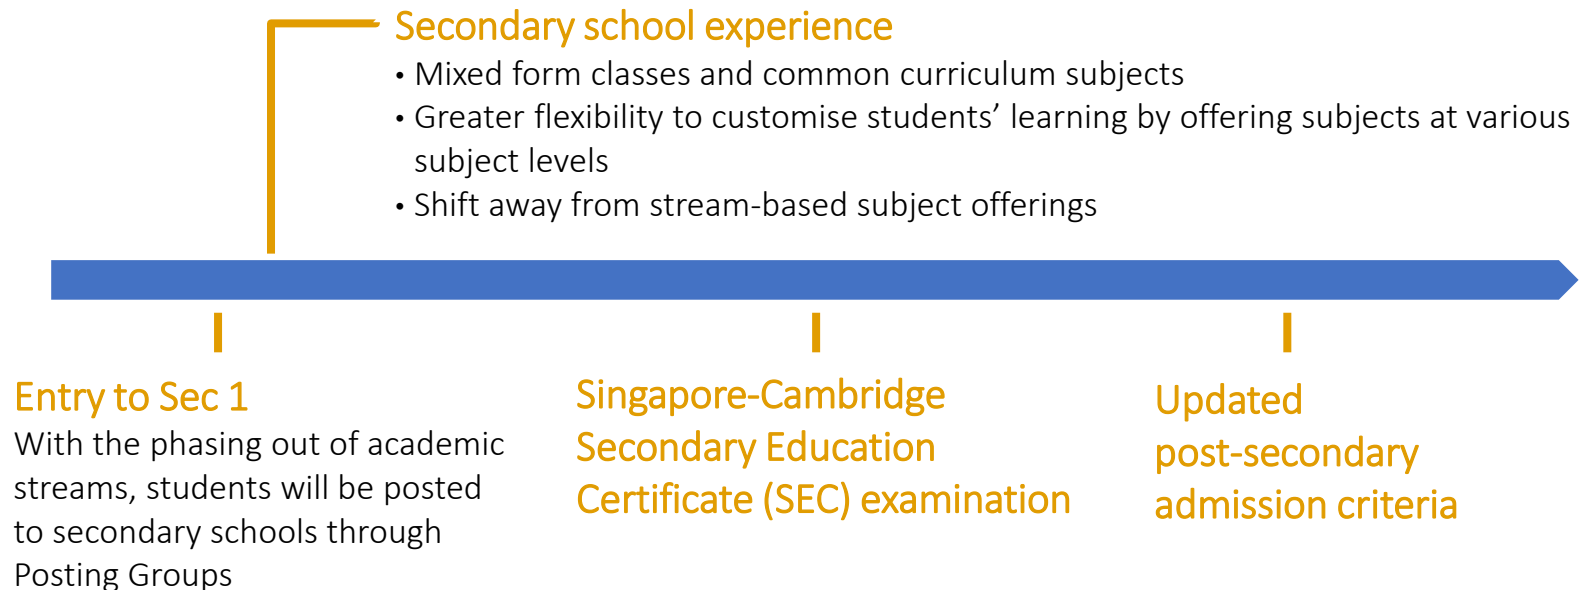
Secondary school experience

• Mixed form classes and common curriculum subjects
• Greater flexibility to customise students’ learning by offering subjects at various subject levels
• Shift away from stream-based subject offerings

Entry to Sec 1
With the phasing out of academic streams, students will be posted to secondary schools through Posting Groups

Singapore-Cambridge Secondary Education Certificate (SEC) examination

Updated post-secondary admission criteria